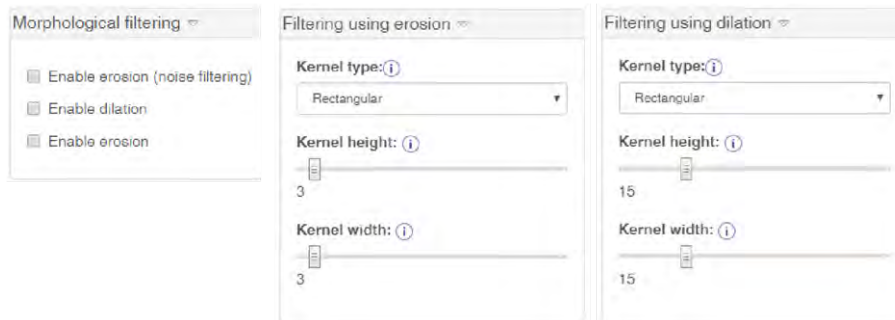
Morphological filtering

Enable erosion (noise filtering)

Enable dilation

Enable erosion

Filtering using erosion

Kernel type: (i)

Rectangular

Kernel height: (i)

3

Kernel width: (i)

3

Filtering using dilation

Kernel type: (i)

Rectangular

Kernel height: (i)

15

Kernel width: (i)

15